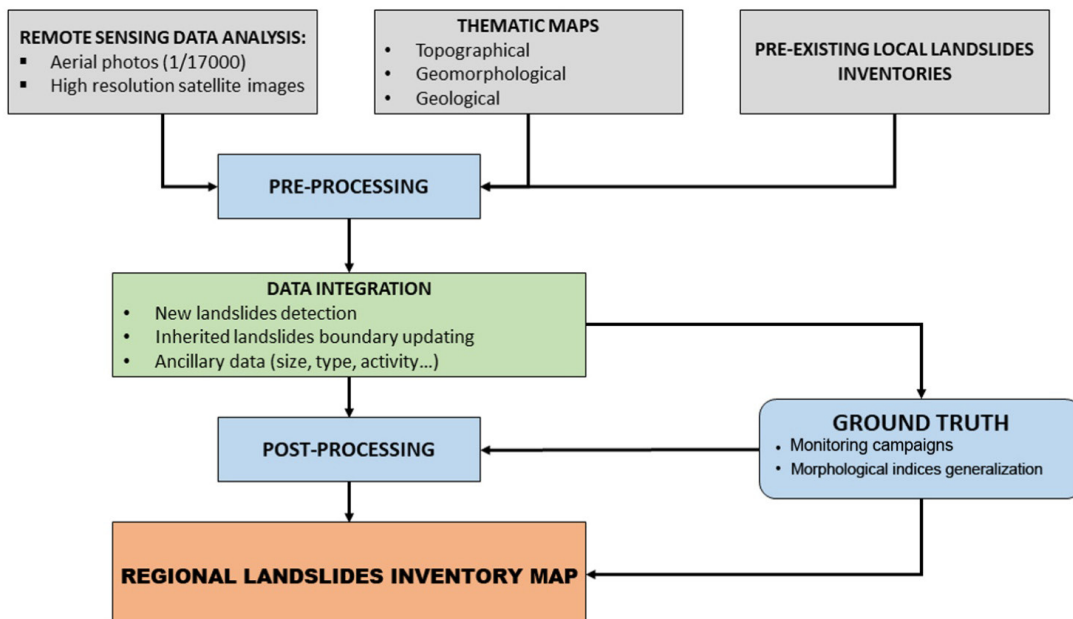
REMOTE SENSING DATA ANALYSIS:
▪ Aerial photos (1/17000)
▪ High resolution satellite images

THEMATIC MAPS
• Topographical
• Geomorphological
• Geological

PRE-EXISTING LOCAL LANDSLIDES INVENTORIES

PRE-PROCESSING

DATA INTEGRATION
• New landslides detection
• Inherited landslides boundary updating
• Ancillary data (size, type, activity…)

POST-PROCESSING

GROUND TRUTH
• Monitoring campaigns
• Morphological indices generalization

REGIONAL LANDSLIDES INVENTORY MAP